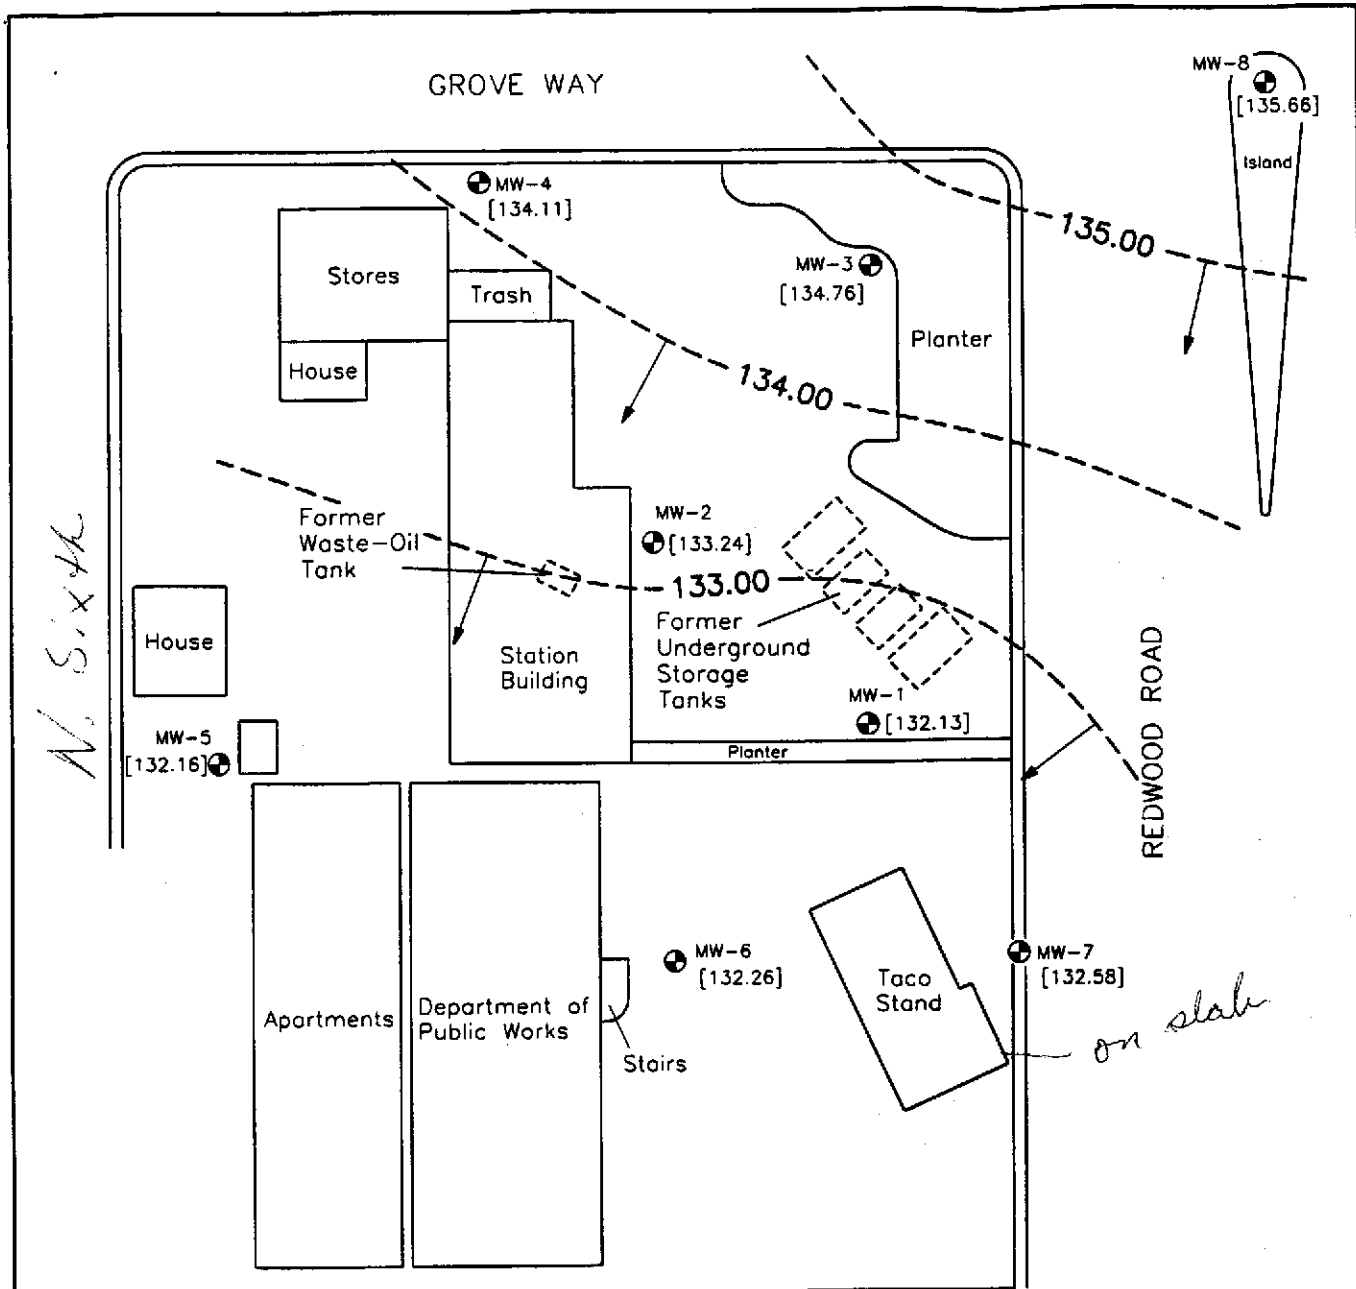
GROVE WAY

MW-8
[135.66]
Island

MW-4
[134.11]

Stores
Trash
House

MW-3
[134.76]

Planter

135.00

134.00

Former
Waste-Oil
Tank

MW-2
[133.24]

133.00

Former
Underground
Storage
Tanks

N. Sixth

House

Station
Building

MW-1
[132.13]

Planter

MW-5
[132.16]

REDWOOD ROAD

MW-6
[132.26]

MW-7
[132.58]

Apartments

Department of
Public Works

Stairs

Taco
Stand

on slab